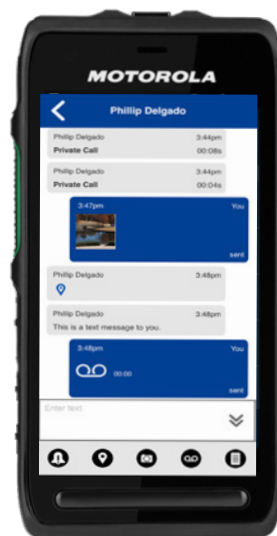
MOTOROLA

Phillip Delgado

Phillip Delgado 3:44pm
Private Call 00:08s

Phillip Delgado 3:44pm
Private Call 00:04s

3:47pm You
sent

Phillip Delgado 3:48pm

Phillip Delgado 3:48pm
This is a text message to you.

3:48pm You
00:00
sent

Enter text